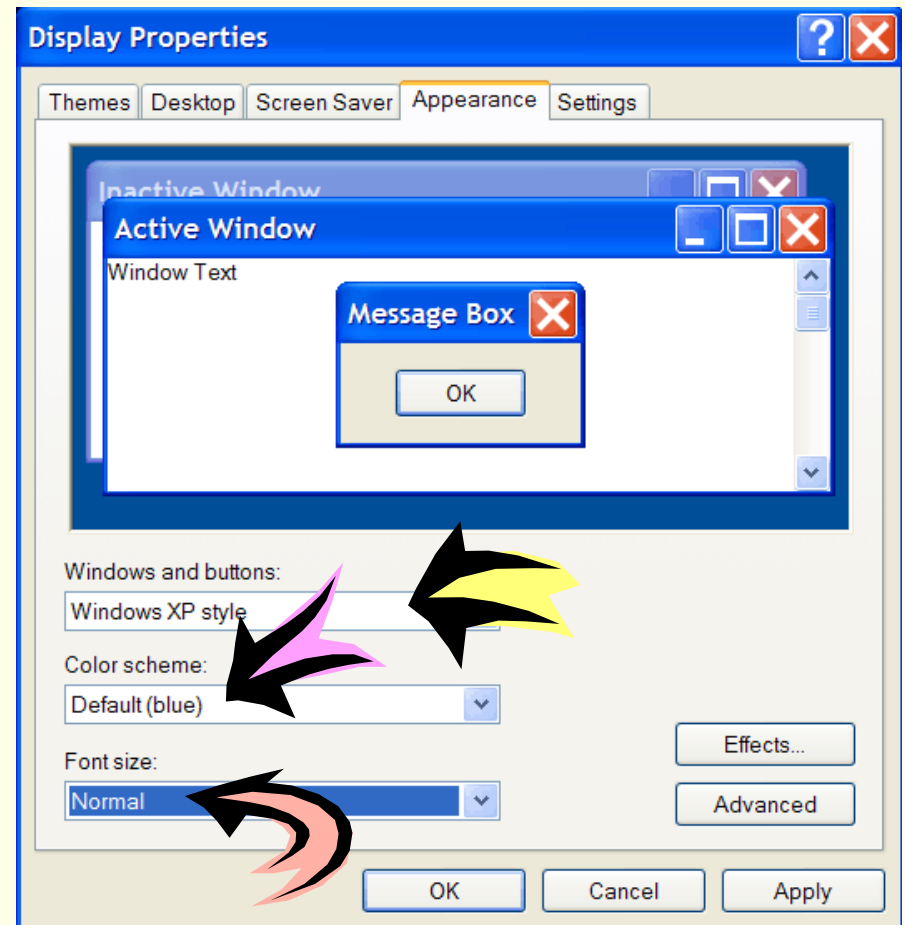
Display Properties

Themes | Desktop | Screen Saver | Appearance | Settings

Inactive Window

Active Window

Window Text

Message Box

OK

Windows and buttons:

Windows XP style

Color scheme:

Default (blue)

Font size:

Normal

Effects...

Advanced

OK | Cancel | Apply